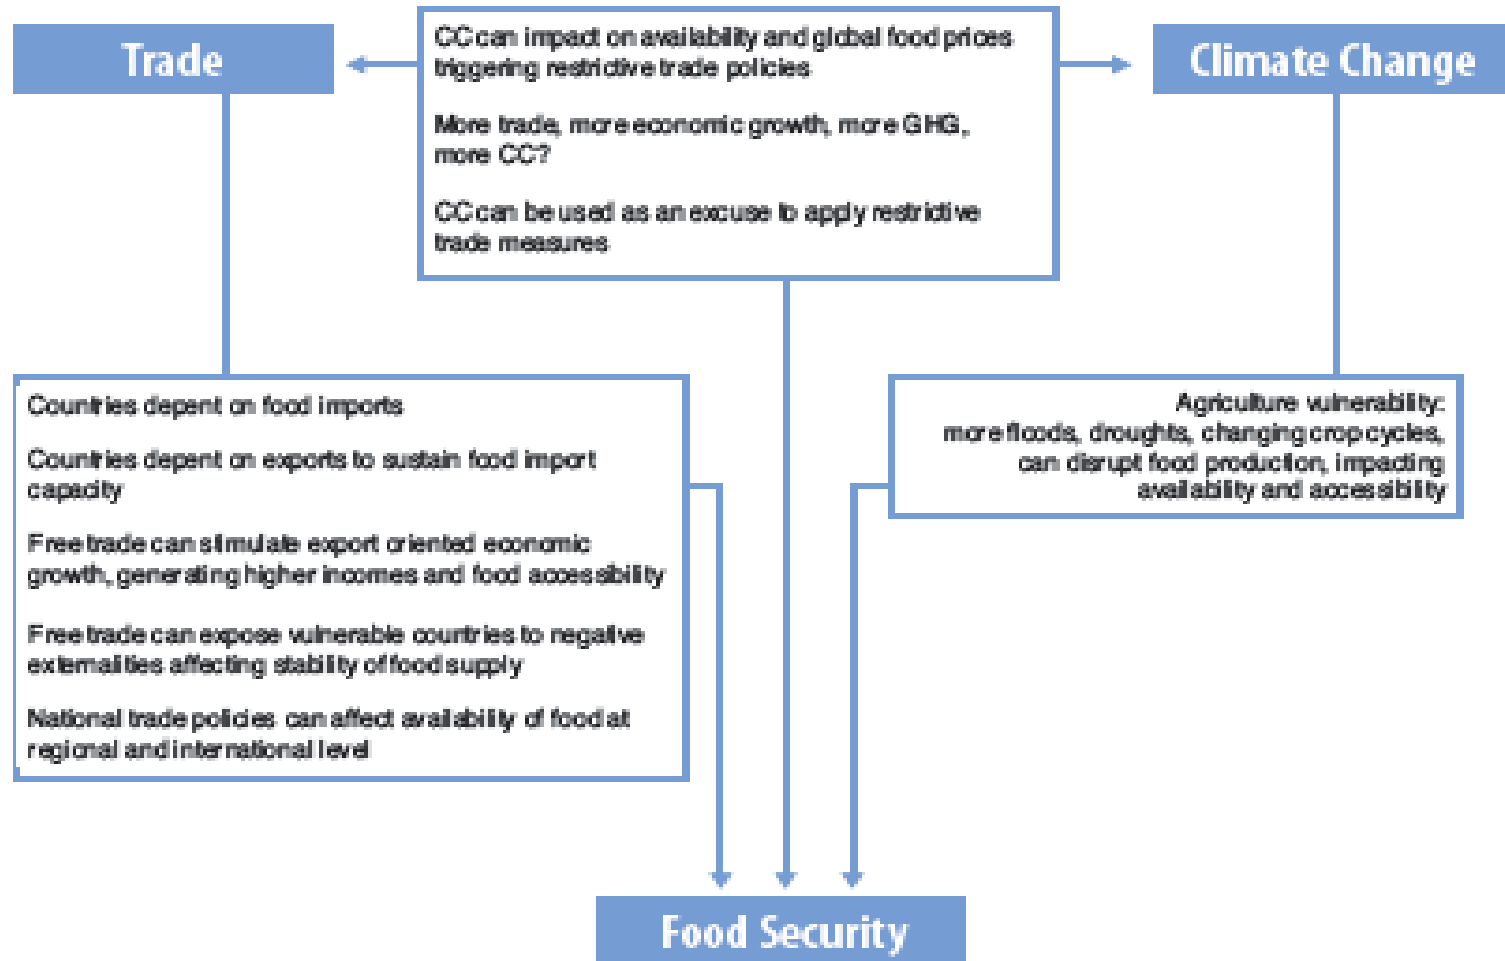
Trade

CC can impact on availability and global food prices triggering restrictive trade policies

More trade, more economic growth, more GHG, more CC?

CC can be used as an excuse to apply restrictive trade measures

Climate Change

Countries depent on food imports

Countries depent on exports to sustain food import capacity

Free trade can simulate export oriented economic growth, generating higher incomes and food accessibility

Free trade can expose vulnerable countries to negative externalities affecting stability of food supply

National trade policies can affect availability of food at regional and international level

Agriculture vulnerability: more floods, droughts, changing crop cycles, can disrupt food production, impacting availability and accessibility

Food Security